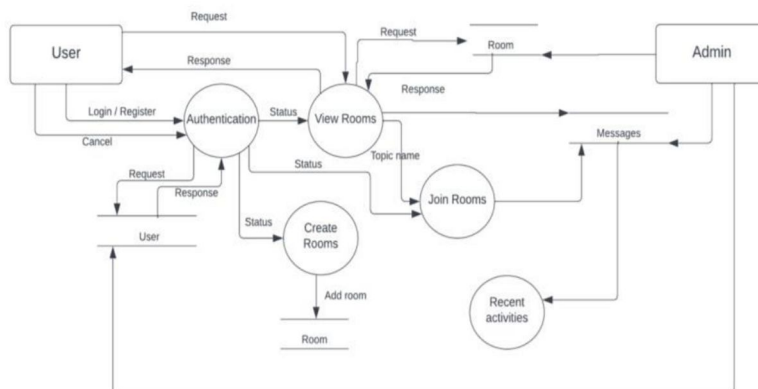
Request

User

Response

Request

Room

Admin

Response

Login / Register

Authentication

Status

View Rooms

Cancel

Messages

Topic name

Status

Request

Response

Join Rooms

User

Status

Create Rooms

Add room

Recent activities

Room